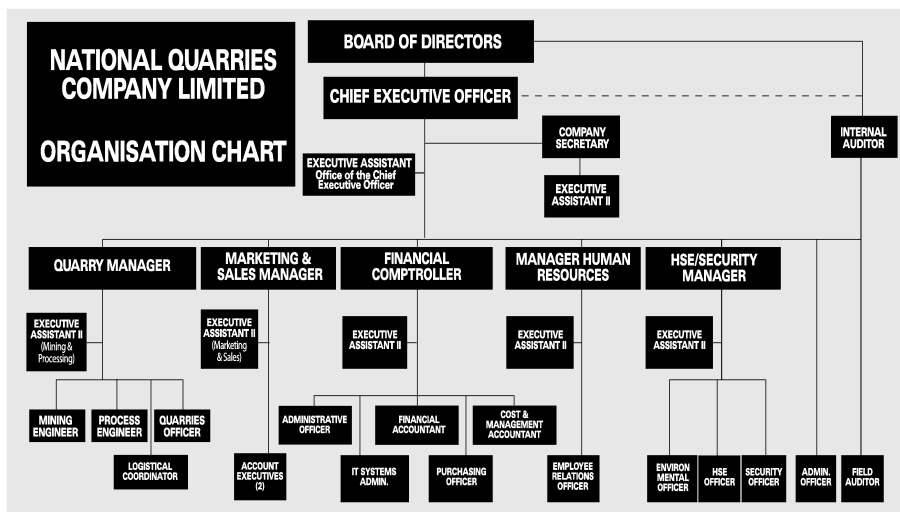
NATIONAL QUARRIES COMPANY LIMITED

ORGANISATION CHART

BOARD OF DIRECTORS

CHIEF EXECUTIVE OFFICER

EXECUTIVE ASSISTANT Office of the Chief Executive Officer

COMPANY SECRETARY

EXECUTIVE ASSISTANT II

INTERNAL AUDITOR

QUARRY MANAGER

MARKETING & SALES MANAGER

FINANCIAL COMPTROLLER

MANAGER HUMAN RESOURCES

HSE/SECURITY MANAGER

EXECUTIVE ASSISTANT II (Mining & Processing)

EXECUTIVE ASSISTANT II (Marketing & Sales)

EXECUTIVE ASSISTANT II

EXECUTIVE ASSISTANT II

EXECUTIVE ASSISTANT II

MINING ENGINEER

PROCESS ENGINEER

QUARRIES OFFICER

LOGISTICAL COORDINATOR

ACCOUNT EXECUTIVES (2)

ADMINISTRATIVE OFFICER

FINANCIAL ACCOUNTANT

COST & MANAGEMENT ACCOUNTANT

IT SYSTEMS ADMIN.

PURCHASING OFFICER

EMPLOYEE RELATIONS OFFICER

ENVIRON MENTAL OFFICER

HSE OFFICER

SECURITY OFFICER

ADMIN. OFFICER

FIELD AUDITOR